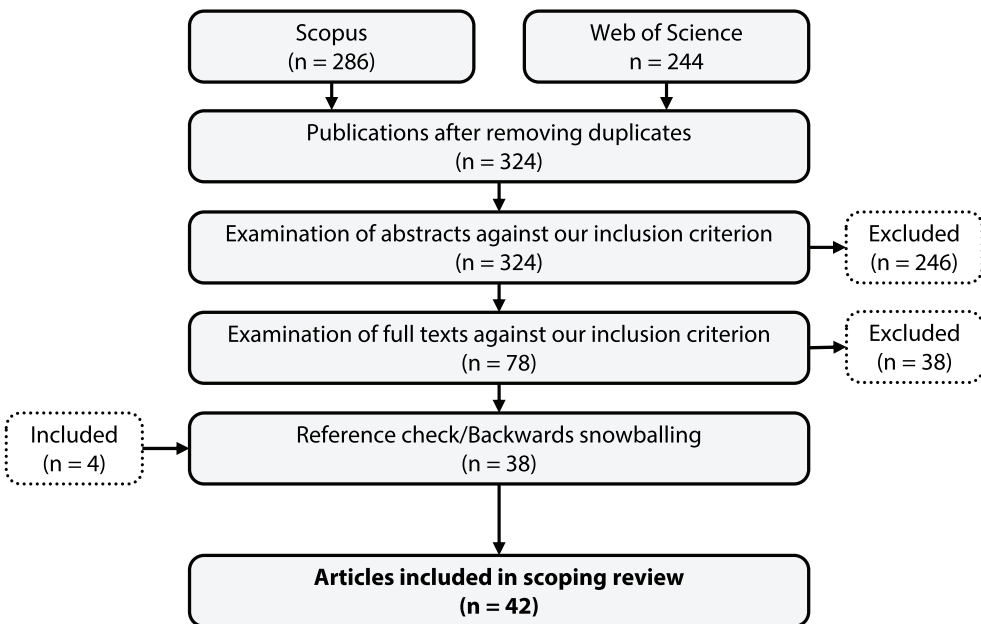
Scopus
(n = 286)

Web of Science
n = 244

Publications after removing duplicates
(n = 324)

Examination of abstracts against our inclusion criterion
(n = 324)

Excluded
(n = 246)

Examination of full texts against our inclusion criterion
(n = 78)

Excluded
(n = 38)

Included
(n = 4)

Reference check/Backwards snowballing
(n = 38)

**Articles included in scoping review**
**(n = 42)**